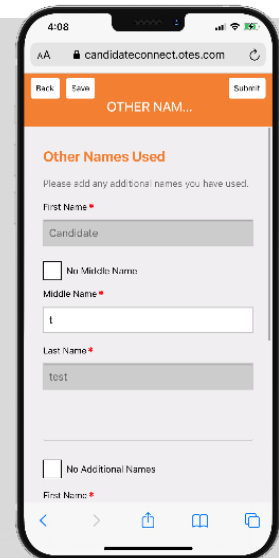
4:08

AA candidateconnect.otes.com

Back Save Submit

OTHER NAM...

Other Names Used

Please add any additional names you have used.

First Name *

Candidate

No Middle Name

Middle Name *

t

Last Name *

test

No Additional Names

First Name *